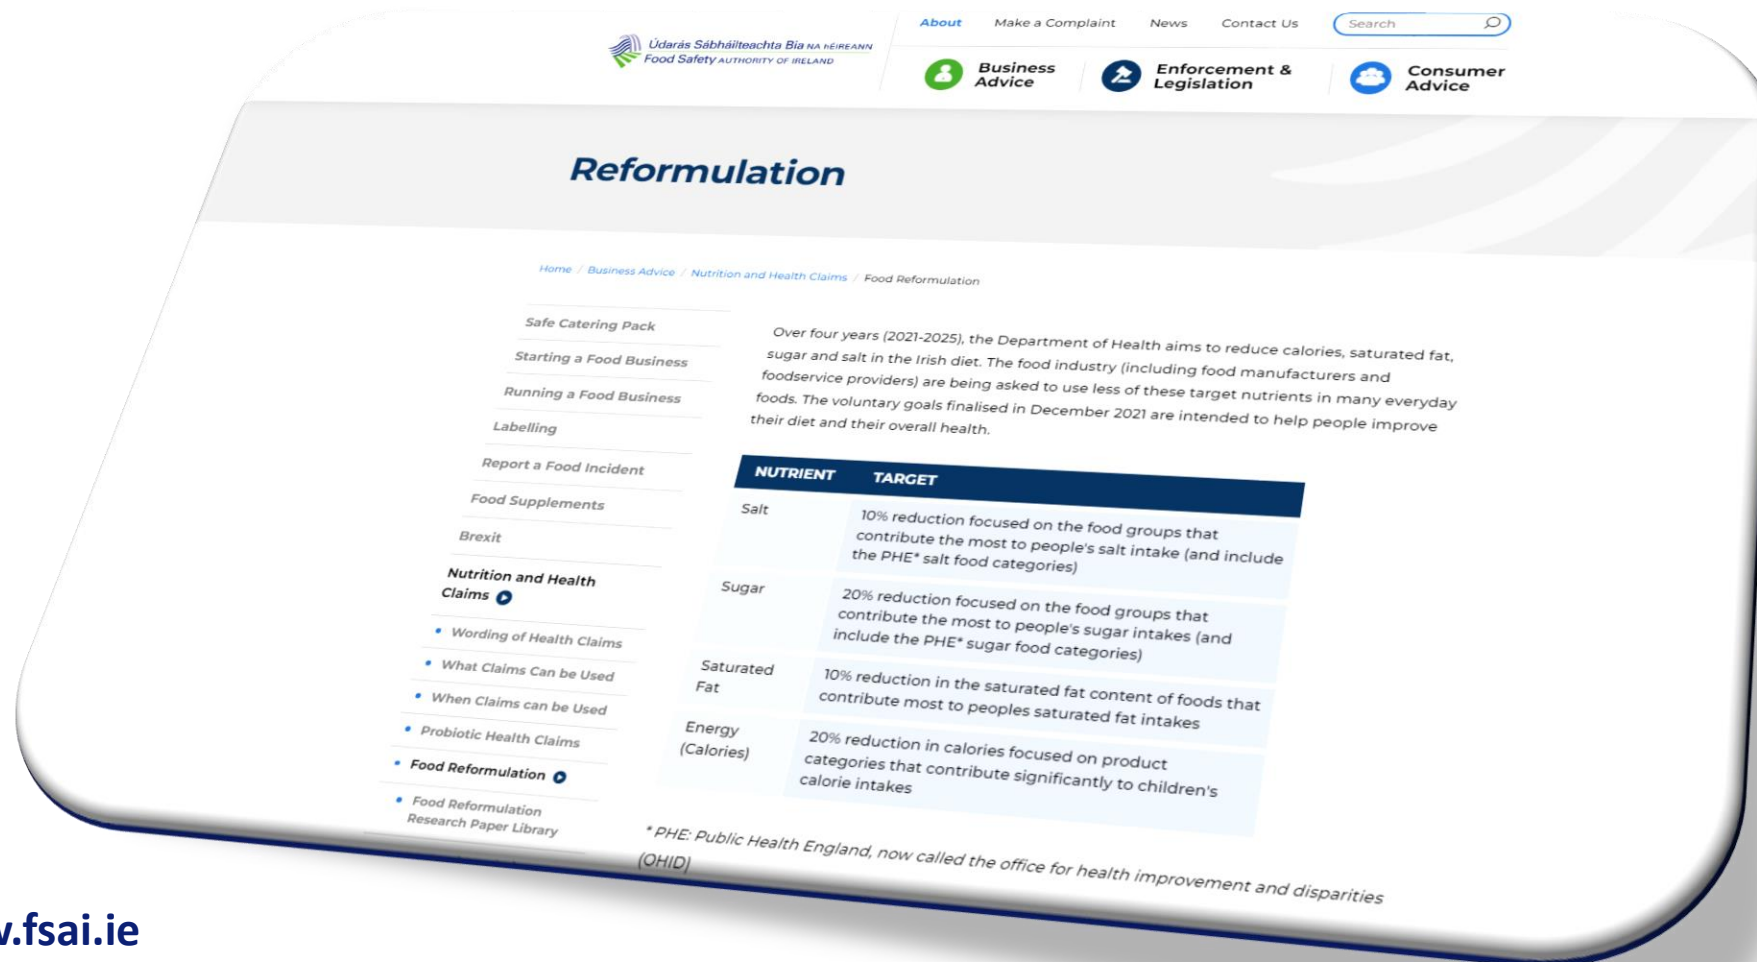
Údarás Sábháilteachta Bia NA hÉIREANN
Food Safety AUTHORITY OF IRELAND

About Make a Complaint News Contact Us Search

Business Advice Enforcement & Legislation Consumer Advice

Reformulation

Home / Business Advice / Nutrition and Health Claims / Food Reformulation

Safe Catering Pack
Starting a Food Business
Running a Food Business
Labelling
Report a Food Incident
Food Supplements
Brexit
Nutrition and Health Claims
• Wording of Health Claims
• What Claims Can be Used
• When Claims can be Used
• Probiotic Health Claims
• Food Reformulation
• Food Reformulation Research Paper Library

Over four years (2021-2025), the Department of Health aims to reduce calories, saturated fat, sugar and salt in the Irish diet. The food industry (including food manufacturers and foodservice providers) are being asked to use less of these target nutrients in many everyday foods. The voluntary goals finalised in December 2021 are intended to help people improve their diet and their overall health.

| NUTRIENT | TARGET |
|---|---|
| Salt | 10% reduction focused on the food groups that contribute the most to people's salt intake (and include the PHE* salt food categories) |
| Sugar | 20% reduction focused on the food groups that contribute the most to people's sugar intakes (and include the PHE* sugar food categories) |
| Saturated Fat | 10% reduction in the saturated fat content of foods that contribute most to peoples saturated fat intakes |
| Energy (Calories) | 20% reduction in calories focused on product categories that contribute significantly to children's calorie intakes |

* PHE: Public Health England, now called the office for health improvement and disparities (OHID)

v.fsai.ie